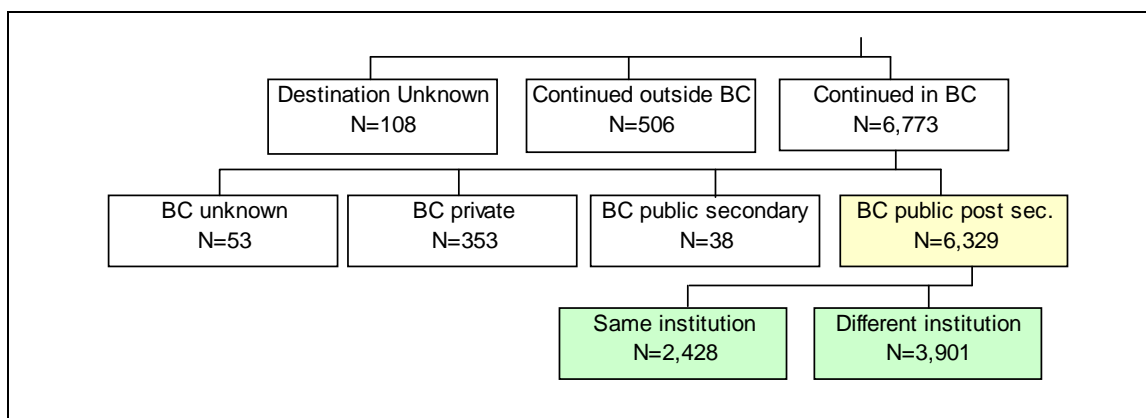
Destination Unknown
N=108

Continued outside BC
N=506

Continued in BC
N=6,773

BC unknown
N=53

BC private
N=353

BC public secondary
N=38

BC public post sec.
N=6,329

Same institution
N=2,428

Different institution
N=3,901